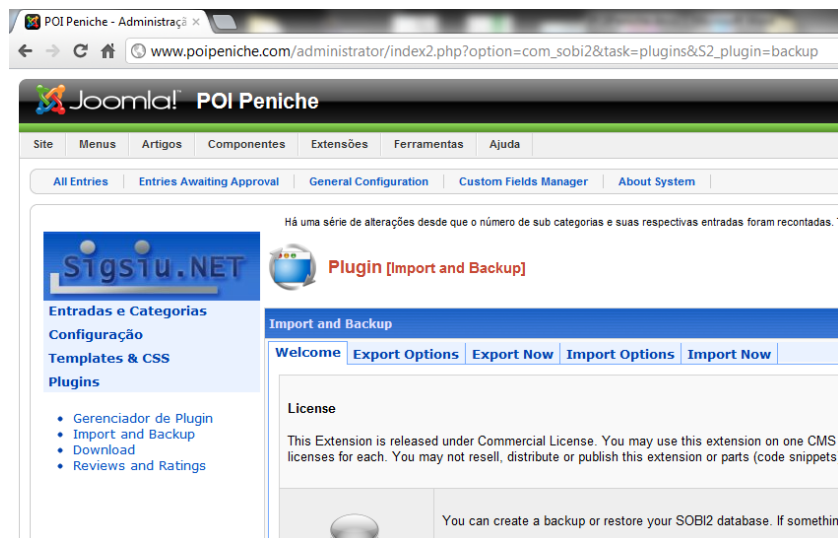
POI Peniche - Administraçã ×

www.poipeniche.com/administrator/index2.php?option=com_sobi2&task=plugins&S2_plugin=backup

Joomla! POI Peniche

Site | Menus | Artigos | Componentes | Extensões | Ferramentas | Ajuda

All Entries | Entries Awaiting Approval | General Configuration | Custom Fields Manager | About System

Há uma série de alterações desde que o número de sub categorias e suas respectivas entradas foram recontadas.

Sigsiu.NET

Entradas e Categorias
Configuração
Templates & CSS
Plugins

- Gerenciador de Plugin
- Import and Backup
- Download
- Reviews and Ratings

Plugin [Import and Backup]

Import and Backup

Welcome | Export Options | Export Now | Import Options | Import Now

License

This Extension is released under Commercial License. You may use this extension on one CMS licenses for each. You may not resell, distribute or publish this extension or parts (code snippets

You can create a backup or restore your SOBI2 database. If somethin